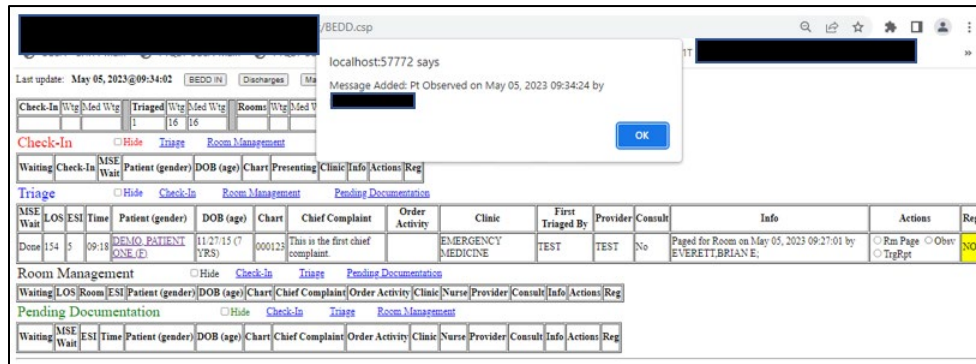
/BEDD.csp

localhost:57772 says

Message Added: Pt Observed on May 05, 2023 09:34:24 by

OK

Last update: May 05, 2023@09:34:02 BEDD IN Discharges Ma

| Check-In | Wtg | Med Wtg | Triaged | Wtg | Med Wtg | Rooms | Wtg | Med W |
|---|---|---|---|---|---|---|---|---|
| | | | 1 | 16 | 16 | | | |

Check-In ☐Hide Triage Room Management

| Waiting | Check-In | MSE Wait | Patient (gender) | DOB (age) | Chart | Presenting | Clinic | Info | Actions | Reg |
|---|---|---|---|---|---|---|---|---|---|---|

Triage ☐Hide Check-In Room Management Pending Documentation

| MSE Wait | LOS | ESI | Time | Patient (gender) | DOB (age) | Chart | Chief Complaint | Order Activity | Clinic | First Triaged By | Provider | Consult | Info | Actions | Re |
|---|---|---|---|---|---|---|---|---|---|---|---|---|---|---|---|
| Done | 154 | 5 | 09:18 | DEMO, PATIENT ONE (F) | 11/27/15 (7 YRS) | 000123 | This is the first chief complaint. | | EMERGENCY MEDICINE | TEST | TEST | No | Paged for Room on May 05, 2023 09:27:01 by EVERETT,BRIAN E; | ○Rm Page ○Obsv ○TrgRpt | NO |

Room Management ☐Hide Check-In Triage Pending Documentation

| Waiting | LOS | Room | ESI | Patient (gender) | DOB (age) | Chart | Chief Complaint | Order Activity | Clinic | Nurse | Provider | Consult | Info | Actions | Reg |
|---|---|---|---|---|---|---|---|---|---|---|---|---|---|---|---|

Pending Documentation ☐Hide Check-In Triage Room Management

| Waiting | MSE Wait | ESI | Time | Patient (gender) | DOB (age) | Chart | Chief Complaint | Order Activity | Clinic | Nurse | Provider | Consult | Info | Actions | Reg |
|---|---|---|---|---|---|---|---|---|---|---|---|---|---|---|---|